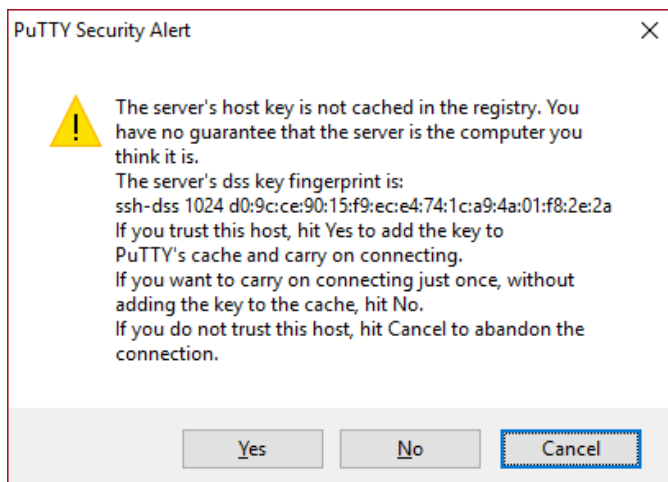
PuTTY Security Alert

×

The server's host key is not cached in the registry. You have no guarantee that the server is the computer you think it is.
The server's dss key fingerprint is:
ssh-dss 1024 d0:9c:ce:90:15:f9:ec:e4:74:1c:a9:4a:01:f8:2e:2a
If you trust this host, hit Yes to add the key to PuTTY's cache and carry on connecting.
If you want to carry on connecting just once, without adding the key to the cache, hit No.
If you do not trust this host, hit Cancel to abandon the connection.

Yes

No

Cancel